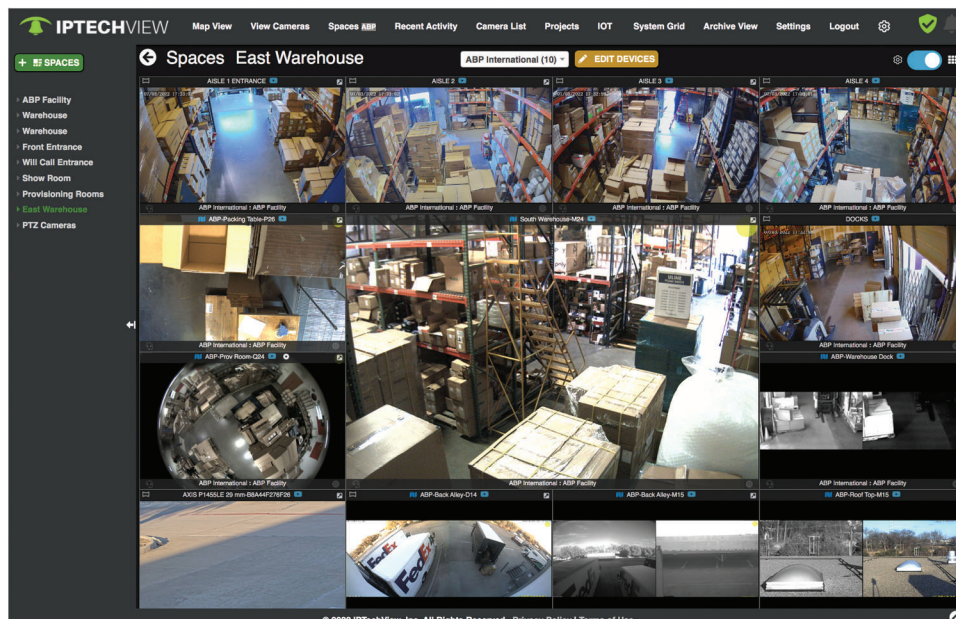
IPTECHVIEW Map View View Cameras Spaces ABP Recent Activity Camera List Projects IOT System Grid Archive View Settings Logout

+ SPACES

ABP Facility
Warehouse
Warehouse
Front Entrance
Will Call Entrance
Show Room
Provisioning Rooms
East Warehouse
PTZ Cameras

Spaces East Warehouse

ABP International (10)

EDIT DEVICES

AISLE 1 ENTRANCE
ABP International : ABP Facility

AISLE 2
ABP International : ABP Facility

AISLE 3
ABP International : ABP Facility

AISLE 4
ABP International : ABP Facility

ABP-Packing Table-P26
ABP International : ABP Facility

South Warehouse-M24
ABP International : ABP Facility

DOCKS
ABP International : ABP Facility

ABP-Prov Room-Q24
ABP International : ABP Facility

ABP-Warehouse Dock
ABP International : ABP Facility

AXIS P1455LE 29 mm-B8A44F276F28

ABP-Back Alley-D14

ABP-Back Alley-M15

ABP-Roof Top-M15

FedEx

© 2022 IPTechView, Inc. All Rights Reserved. Privacy Policy | Terms of Use